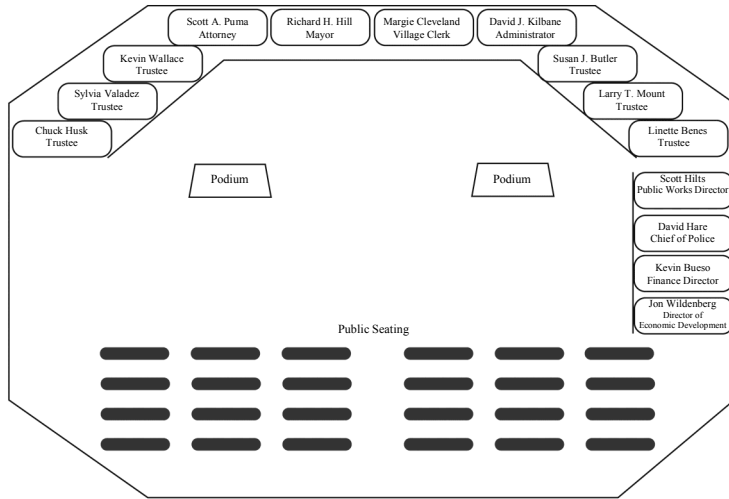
Scott A. Puma
Attorney

Richard H. Hill
Mayor

Margie Cleveland
Village Clerk

David J. Kilbane
Administrator

Kevin Wallace
Trustee

Susan J. Butler
Trustee

Sylvia Valadez
Trustee

Larry T. Mount
Trustee

Chuck Husk
Trustee

Linette Benes
Trustee

Podium

Podium

Scott Hilts
Public Works Director

David Hare
Chief of Police

Kevin Bueso
Finance Director

Jon Wildenberg
Director of
Economic Development

Public Seating